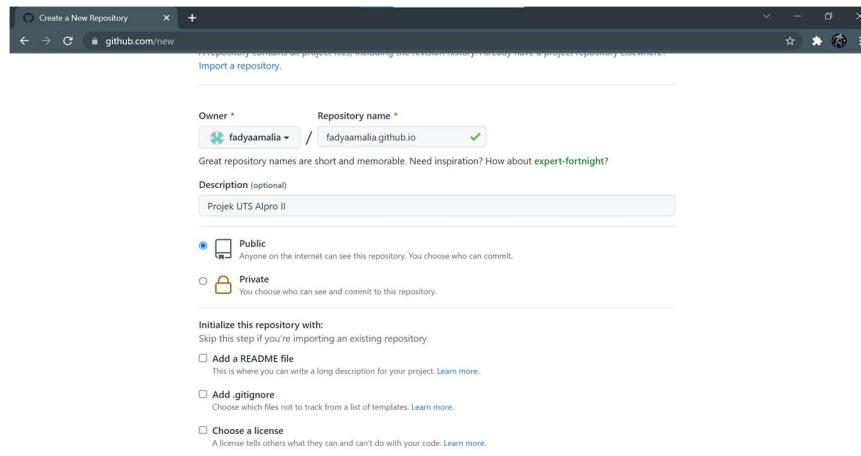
Create a New Repository

github.com/new

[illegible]
Import a repository.

Owner *
Repository name *

fadyaamalia /
fadyaamalia.github.io

Great repository names are short and memorable. Need inspiration? How about expert-fortnight?

Description (optional)

Projek UTS Alpro II

Public
Anyone on the internet can see this repository. You choose who can commit.

Private
You choose who can see and commit to this repository.

Initialize this repository with:
Skip this step if you're importing an existing repository.

Add a README file
This is where you can write a long description for your project. Learn more.

Add .gitignore
Choose which files not to track from a list of templates. Learn more.

Choose a license
A license tells others what they can and can't do with your code. Learn more.